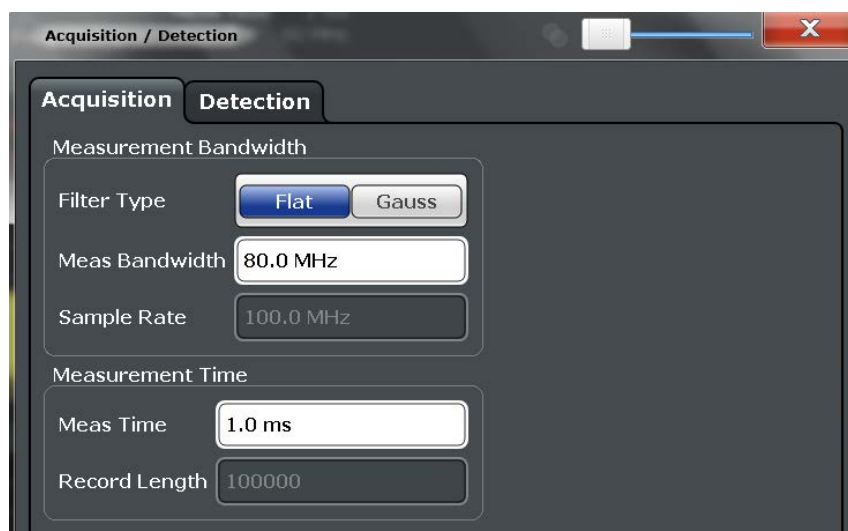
Acquisition / Detection

Acquisition

Detection

Measurement Bandwidth

Filter Type

Flat

Gauss

Meas Bandwidth

80.0 MHz

Sample Rate

100.0 MHz

Measurement Time

Meas Time

1.0 ms

Record Length

100000